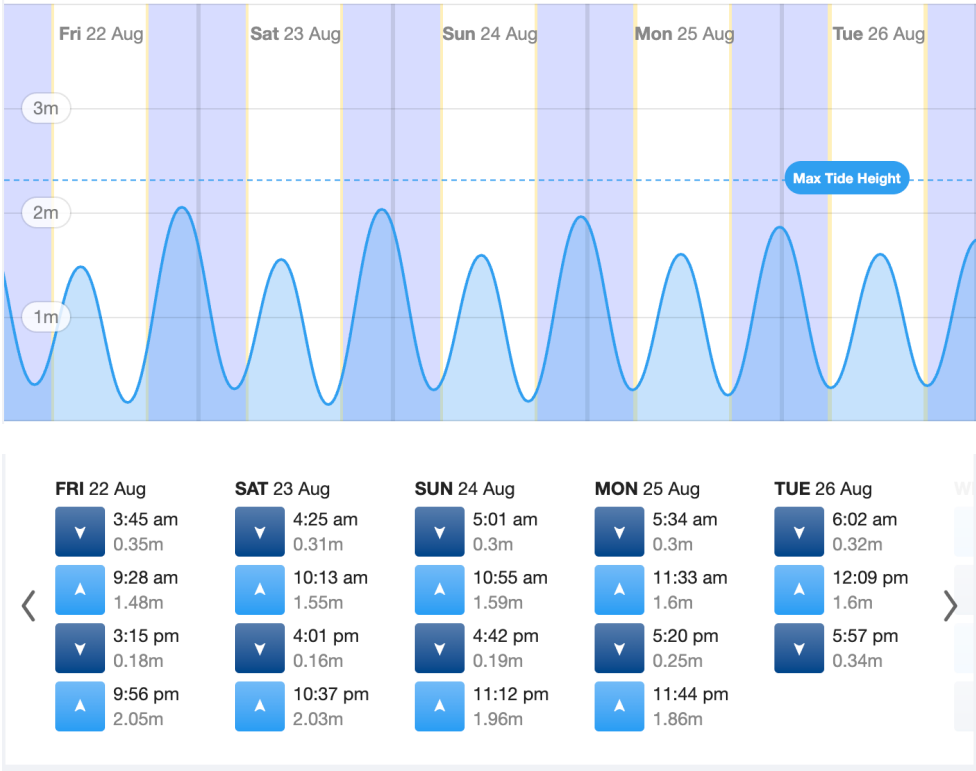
Fri 22 Aug
Sat 23 Aug
Sun 24 Aug
Mon 25 Aug
Tue 26 Aug

3m
2m
1m

Max Tide Height

FRI 22 Aug
3:45 am
0.35m
9:28 am
1.48m
3:15 pm
0.18m
9:56 pm
2.05m

SAT 23 Aug
4:25 am
0.31m
10:13 am
1.55m
4:01 pm
0.16m
10:37 pm
2.03m

SUN 24 Aug
5:01 am
0.3m
10:55 am
1.59m
4:42 pm
0.19m
11:12 pm
1.96m

MON 25 Aug
5:34 am
0.3m
11:33 am
1.6m
5:20 pm
0.25m
11:44 pm
1.86m

TUE 26 Aug
6:02 am
0.32m
12:09 pm
1.6m
5:57 pm
0.34m

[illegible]